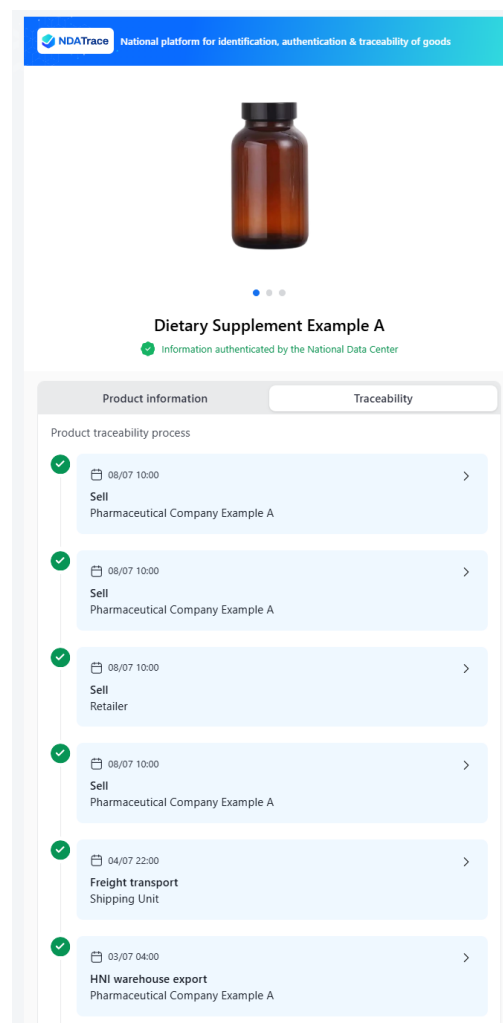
NDATrace National platform for identification, authentication & traceability of goods

Dietary Supplement Example A

Information authenticated by the National Data Center

Product information

Traceability

Product traceability process

08/07 10:00
Sell
Pharmaceutical Company Example A

08/07 10:00
Sell
Pharmaceutical Company Example A

08/07 10:00
Sell
Retailer

08/07 10:00
Sell
Pharmaceutical Company Example A

04/07 22:00
Freight transport
Shipping Unit

03/07 04:00
HNI warehouse export
Pharmaceutical Company Example A